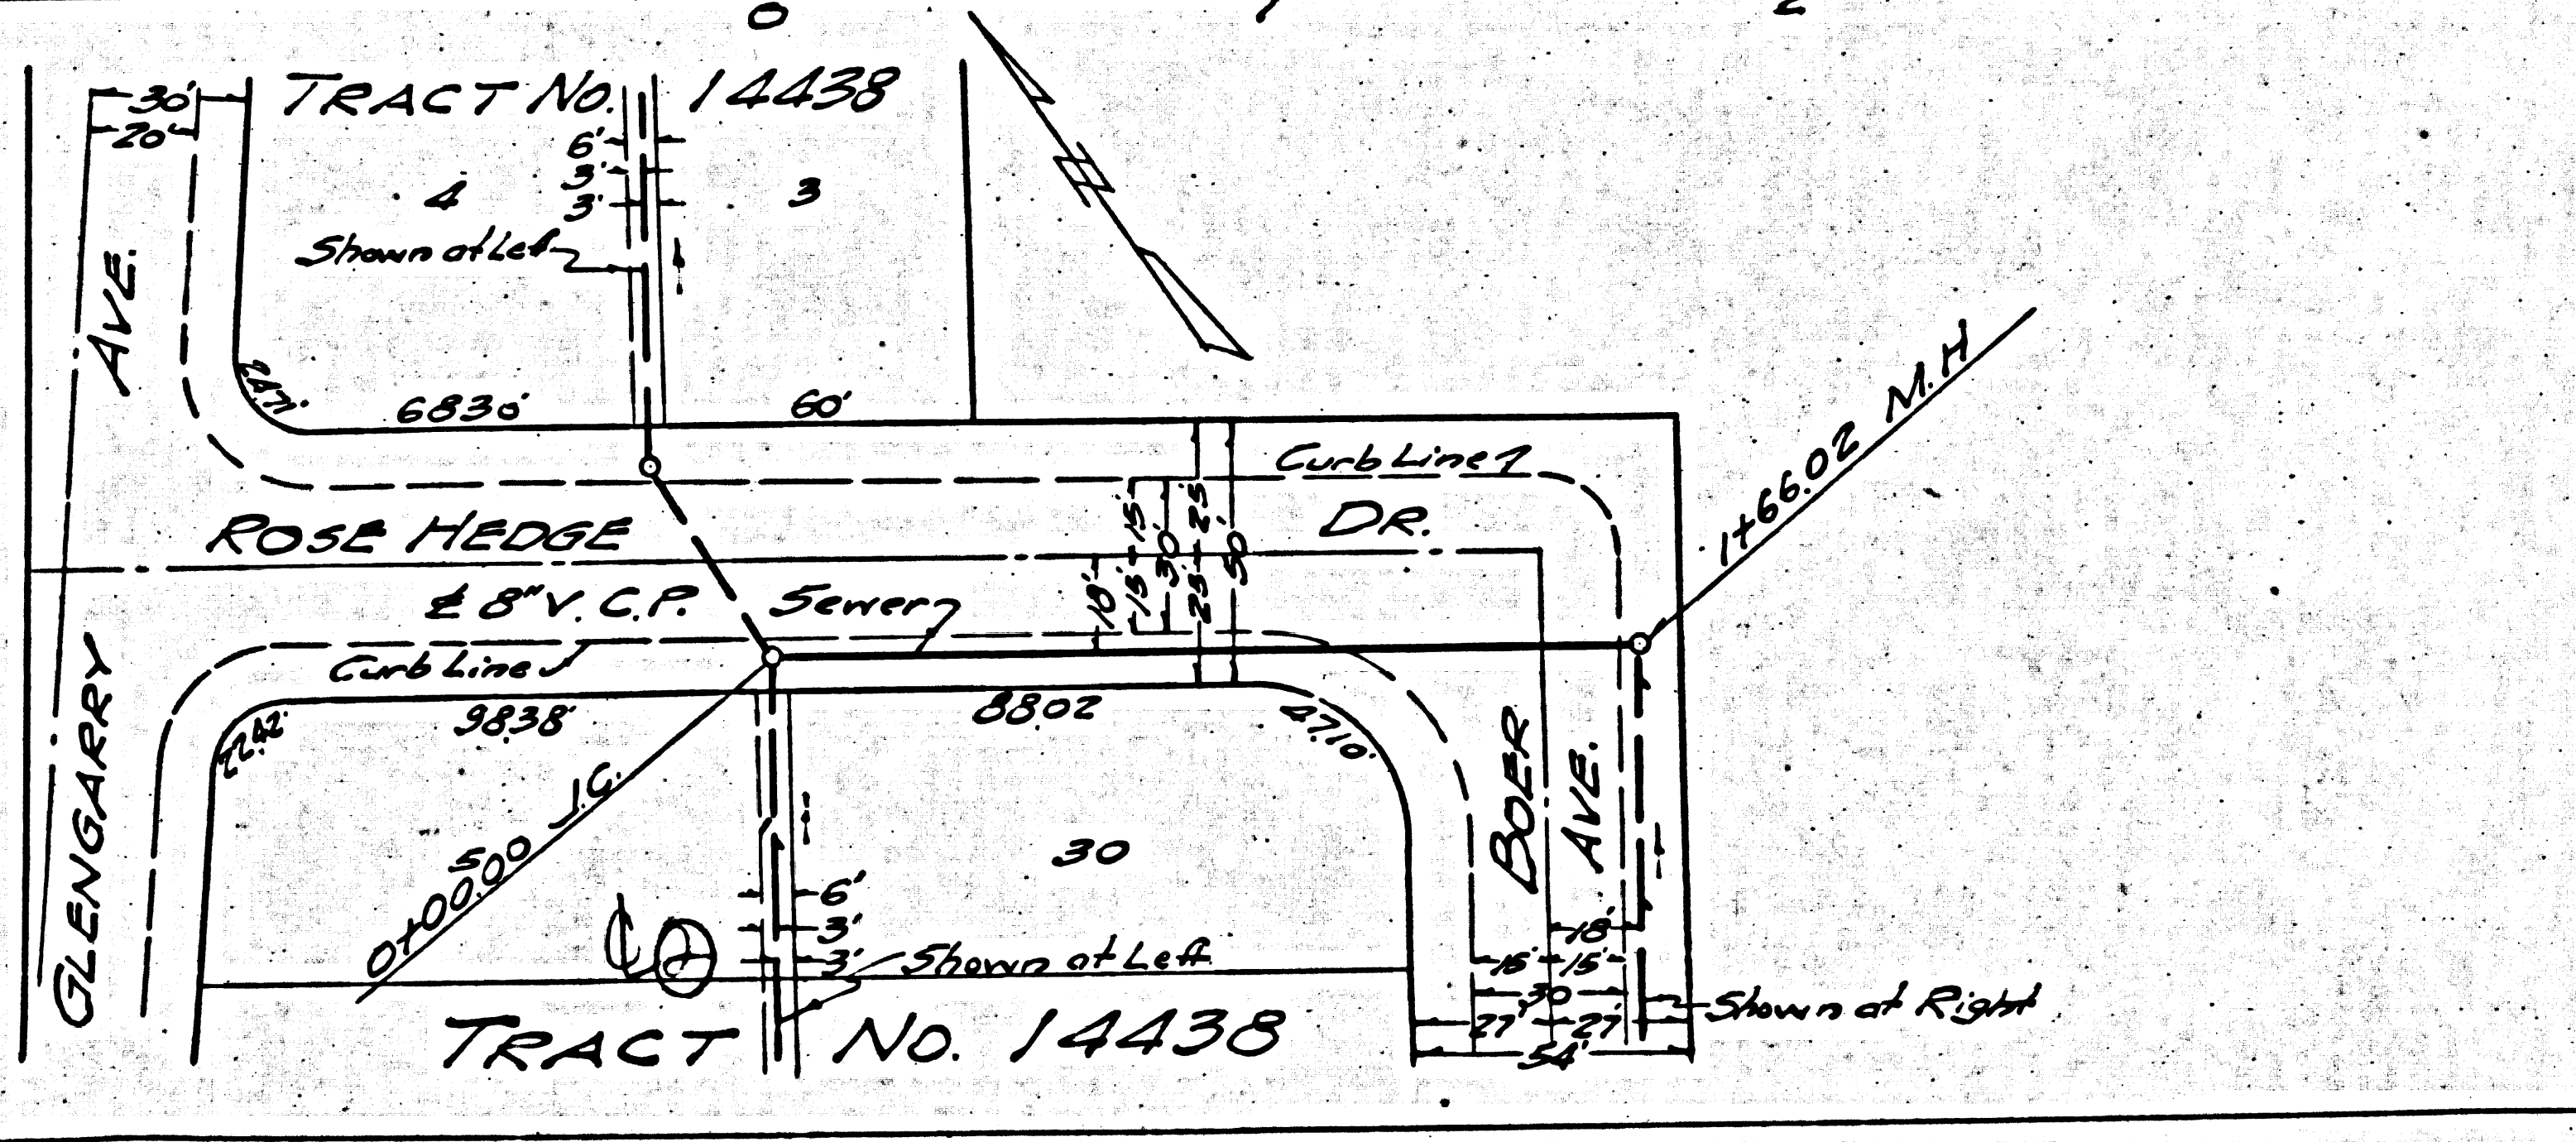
TRACT NO. 14438

30'
20'
6'
3'
3'
4
3
Shown at Left
GLENGARRY AVE.
24.71'
68.30'
60'
Curb Line
ROSE HEDGE DR.
15
15
30
25
25
50
10'
℄ 8" V.C.P. Sewer
1+66.02 M.H
Curb Line
98.38'
88.02
47.10'
22.42'
30
0+00.00 J.C.
500
6'
3'
3'
Shown at Left
BOER AVE.
18'
15
15
30
27'
27'
54'
Shown at Right
TRACT NO. 14438